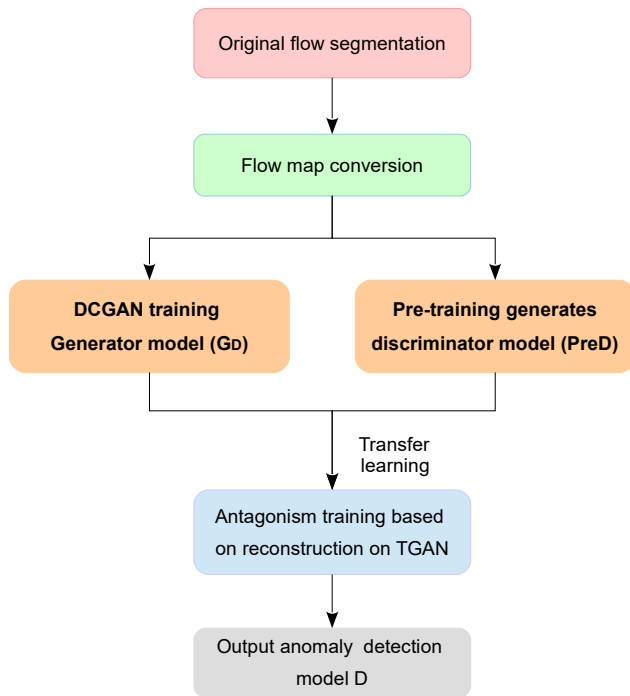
Original flow segmentation

Flow map conversion

DCGAN training Generator model ($G_D$)

Pre-training generates discriminator model (PreD)

Transfer learning

Antagonism training based on reconstruction on TGAN

Output anomaly detection model D